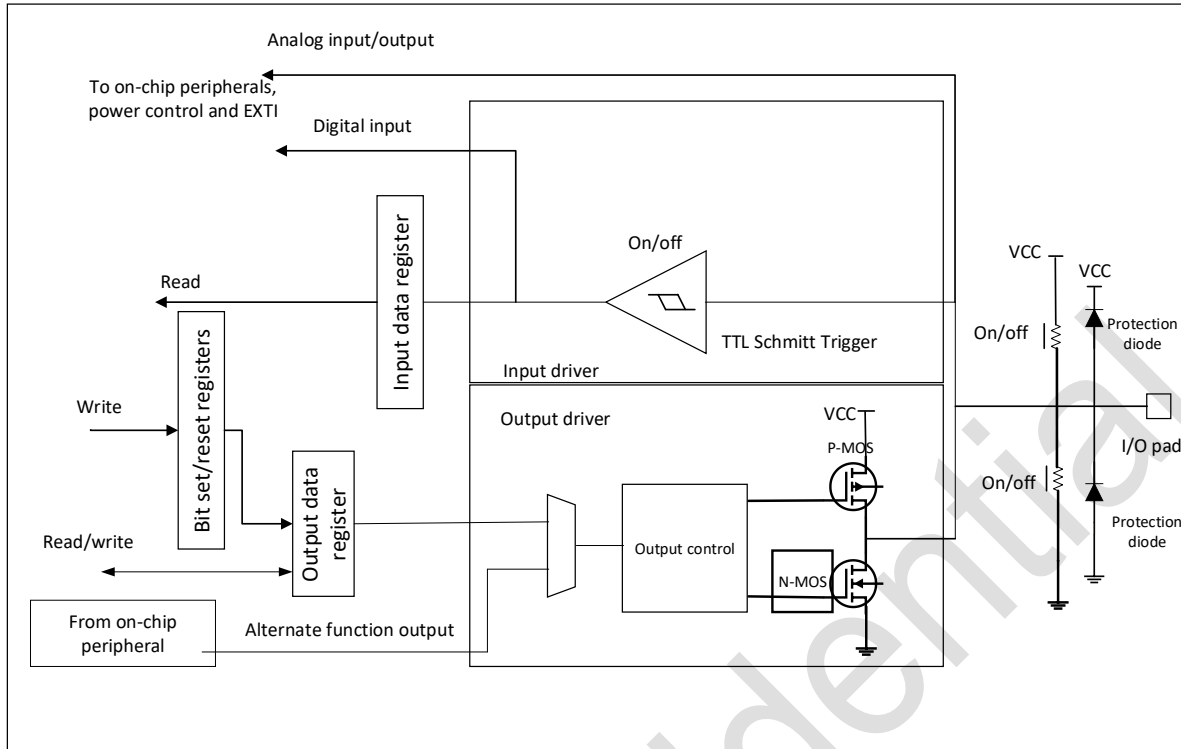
Analog input/output

To on-chip peripherals, power control and EXTI

Digital input

Input data register

On/off

Read

TTL Schmitt Trigger

Bit set/reset registers

Input driver

Write

Output driver

VCC

P-MOS

Output data register

Read/write

Output control

N-MOS

From on-chip peripheral

Alternate function output

VCC

VCC

On/off

Protection diode

I/O pad

On/off

Protection diode

Confidential